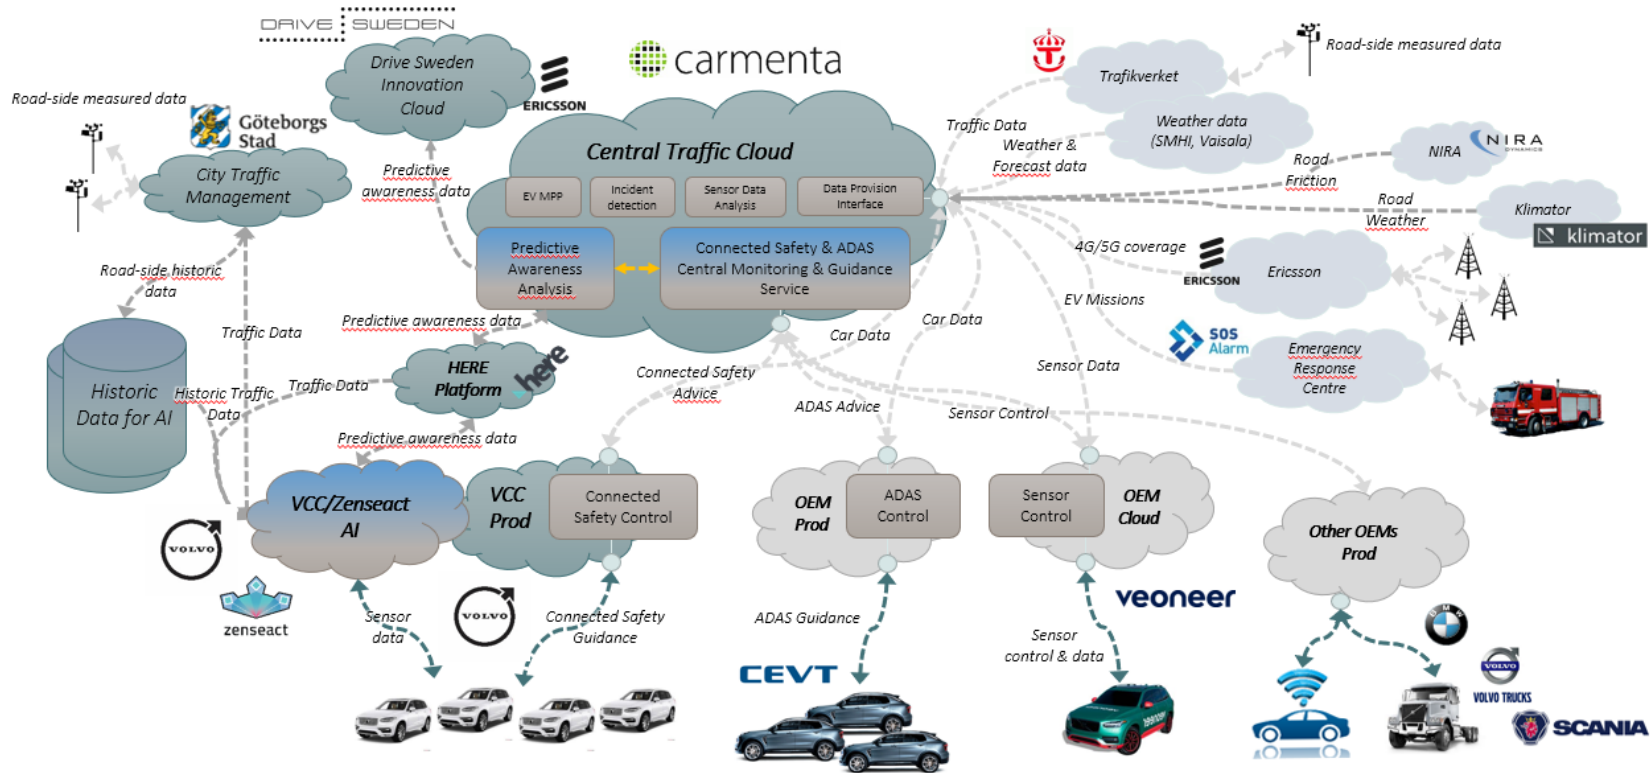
DRIVE SWEDEN

Drive Sweden Innovation Cloud

ERICSSON

carmenta

Central Traffic Cloud

EV MPP

Incident detection

Sensor Data Analysis

Data Provision Interface

Predictive Awareness Analysis

Connected Safety & ADAS Central Monitoring & Guidance Service

Road-side measured data

Göteborgs Stad

City Traffic Management

Predictive awareness data

Road-side historic data

Traffic Data

Historic Data for AI

Historic Traffic Data

Traffic Data

Predictive awareness data

HERE Platform

here

Predictive awareness data

VCC/Zenseact AI

VCC Prod

Connected Safety Control

VOLVO

zenseact

Sensor data

VOLVO

Connected Safety Guidance

Connected Safety Advice

Car Data

ADAS Advice

OEM Prod

ADAS Control

ADAS Guidance

CEVT

Car Data

Sensor Data

Sensor Control

Sensor Control

OEM Cloud

veoneer

Sensor control & data

Trafikverket

Road-side measured data

Traffic Data

Weather & Forecast data

Weather data (SMHI, Vaisala)

Road Friction

NIRA

NIRA

Road Weather

Klimator

klimator

4G/5G coverage

ERICSSON

Ericsson

EV Missions

SOS Alarm

Emergency Response Centre

Other OEMs Prod

VOLVO

VOLVO TRUCKS

SCANIA